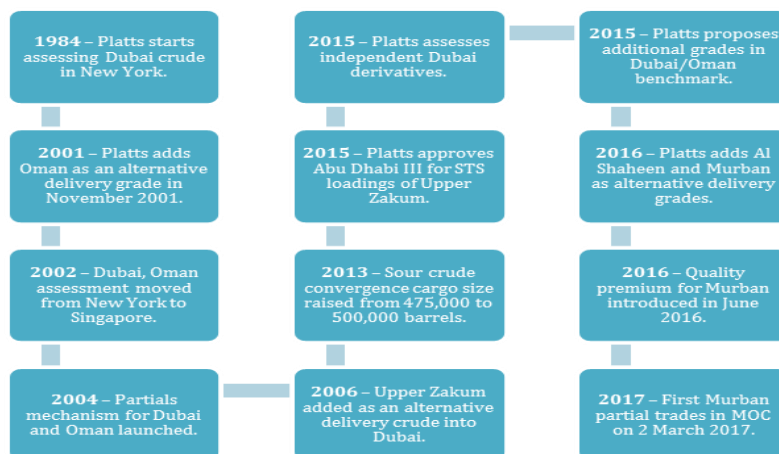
1984 – Platts starts assessing Dubai crude in New York.

2001 – Platts adds Oman as an alternative delivery grade in November 2001.

2002 – Dubai, Oman assessment moved from New York to Singapore.

2004 – Partials mechanism for Dubai and Oman launched.

2006 – Upper Zakum added as an alternative delivery crude into Dubai.

2013 – Sour crude convergence cargo size raised from 475,000 to 500,000 barrels.

2015 – Platts approves Abu Dhabi III for STS loadings of Upper Zakum.

2015 – Platts assesses independent Dubai derivatives.

2015 – Platts proposes additional grades in Dubai/Oman benchmark.

2016 – Platts adds Al Shaheen and Murban as alternative delivery grades.

2016 – Quality premium for Murban introduced in June 2016.

2017 – First Murban partial trades in MOC on 2 March 2017.